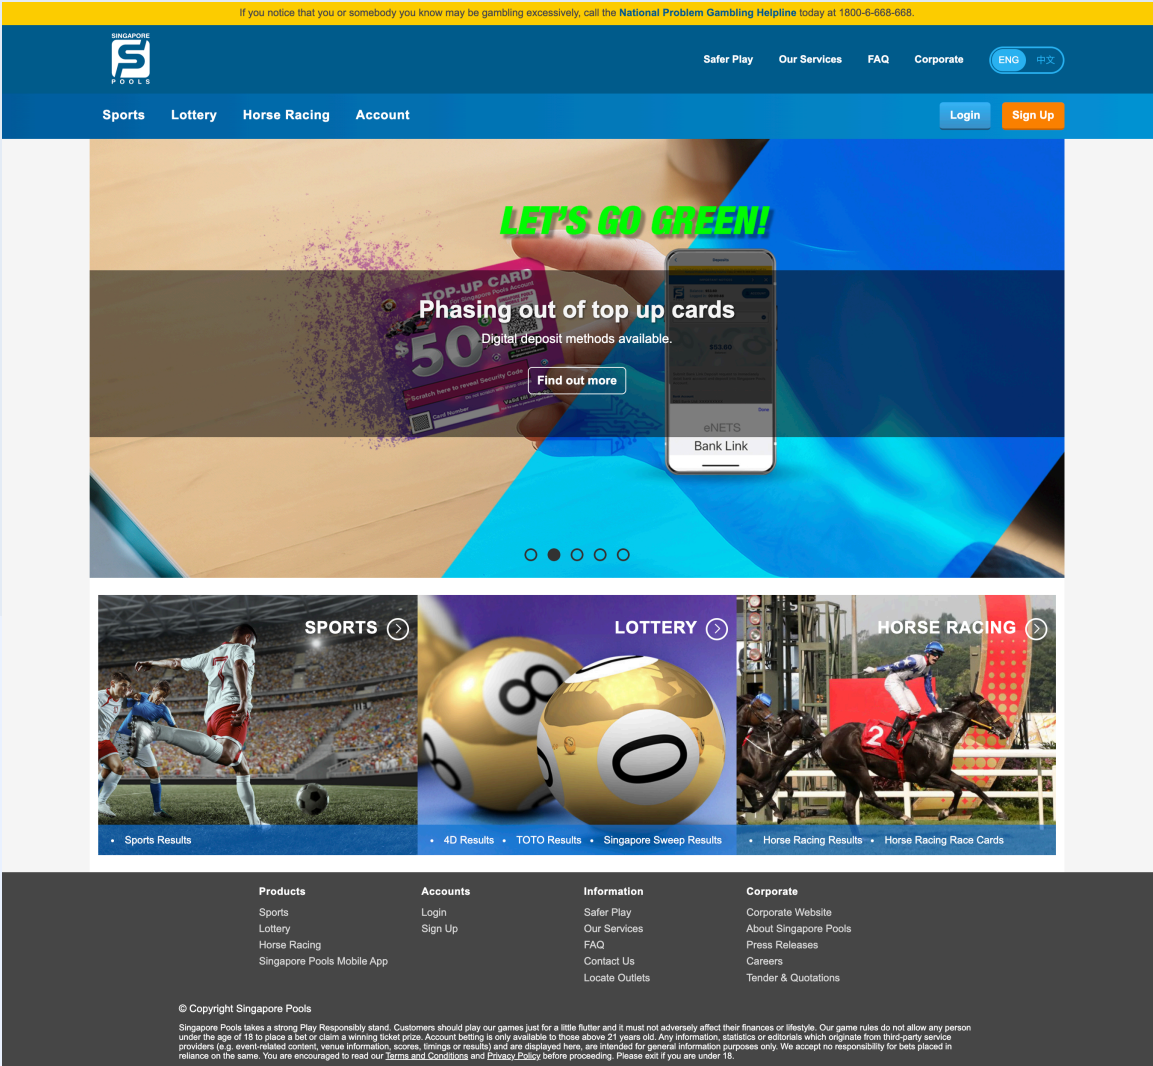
If you notice that you or somebody you know may be gambling excessively, call the National Problem Gambling Helpline today at 1800-6-668-668.

SINGAPORE POOLS

Safer Play Our Services FAQ Corporate ENG 中文

Sports Lottery Horse Racing Account Login Sign Up

LET'S GO GREEN!

TOP-UP CARD
50

Phasing out of top up cards

Digital deposit methods available.

Find out more

eNETS
Bank Link

SPORTS

LOTTERY

HORSE RACING

• Sports Results

• 4D Results • TOTO Results • Singapore Sweep Results

• Horse Racing Results • Horse Racing Race Cards

Products
Sports
Lottery
Horse Racing
Singapore Pools Mobile App

Accounts
Login
Sign Up

Information
Safer Play
Our Services
FAQ
Contact Us
Locate Outlets

Corporate
Corporate Website
About Singapore Pools
Press Releases
Careers
Tender & Quotations

© Copyright Singapore Pools

Singapore Pools takes a strong Play Responsibly stand. Customers should play our games just for a little flutter and it must not adversely affect their finances or lifestyle. Our game rules do not allow any person under the age of 18 to place a bet or claim a winning ticket prize. Account betting is only available to those above 21 years old. Any information, statistics or editorials which originate from third-party service providers (e.g. event-related content, venue information, scores, timings or results) and are displayed here, are intended for general information purposes only. We accept no responsibility for bets placed in reliance on the same. You are encouraged to read our Terms and Conditions and Privacy Policy before proceeding. Please exit if you are under 18.